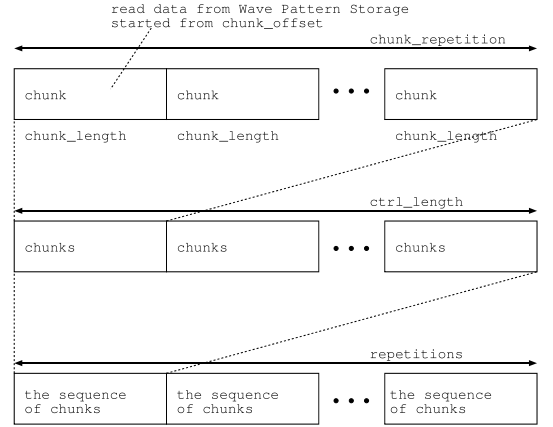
read data from Wave Pattern Storage
started from chunk_offset

chunk_repetition

chunk

chunk

• • •

chunk

chunk_length

chunk_length

chunk_length

ctrl_length

chunks

chunks

• • •

chunks

repetitions

the sequence of chunks

the sequence of chunks

• • •

the sequence of chunks